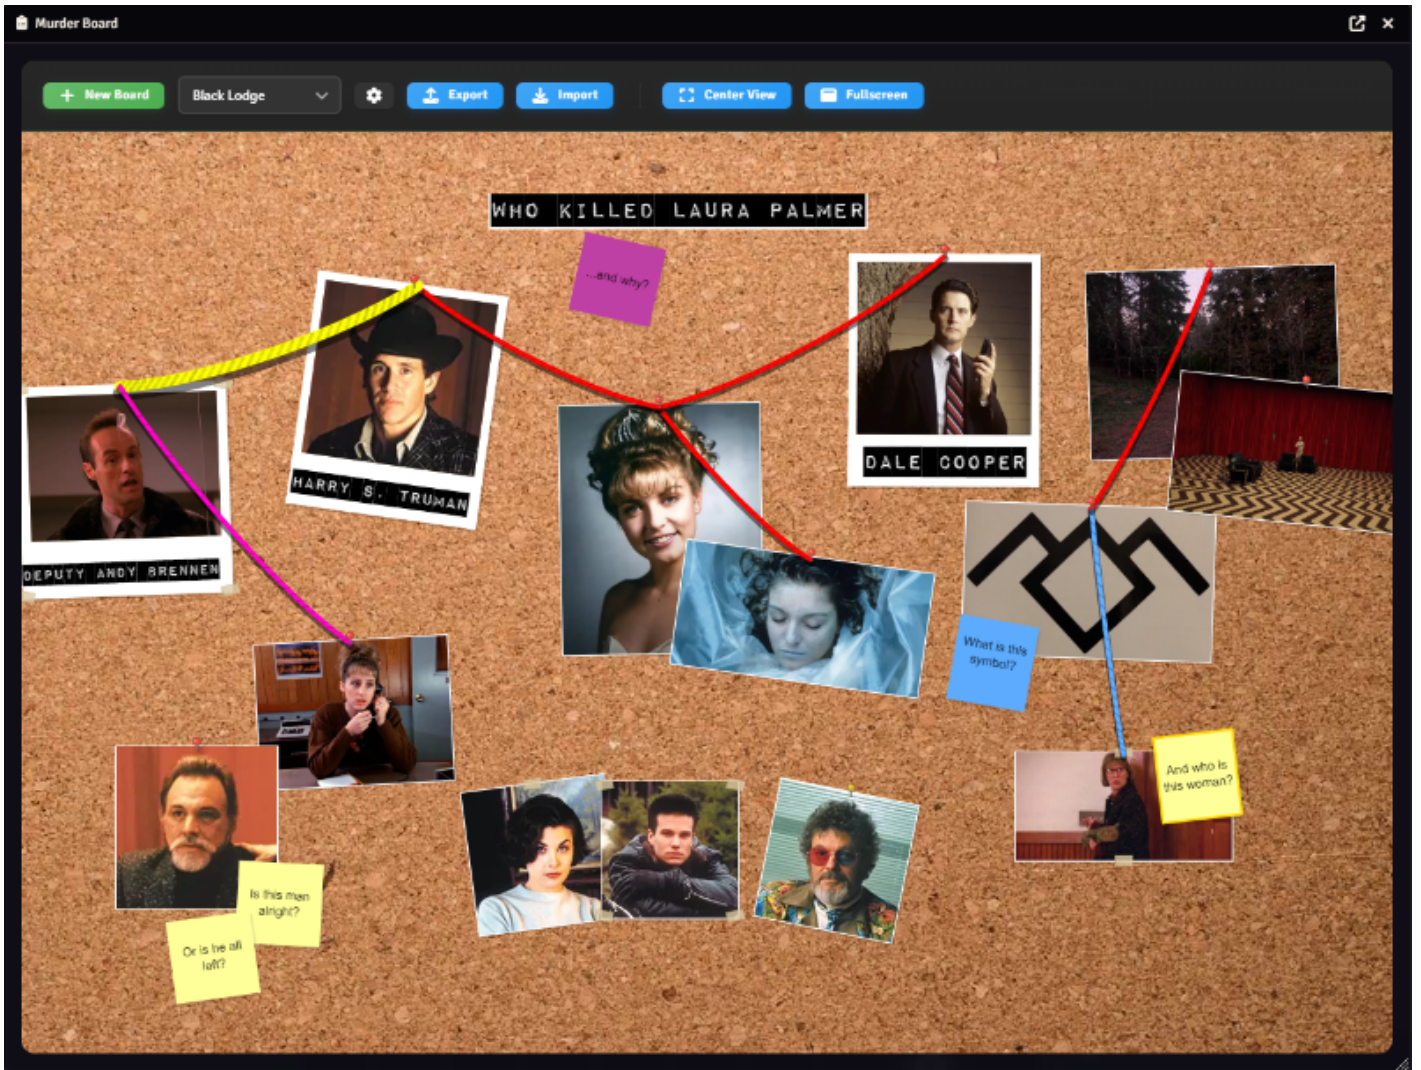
Murder Board

+ New Board
Black Lodge
Export
Import
Center View
Fullscreen

WHO KILLED LAURA PALMER

...and why?

HARRY S. TRUMAN

DALE COOPER

DEPUTY ANDY BRENNEN

What is this symbol?

And who is this woman?

Is this man alright?

Or is he all left?